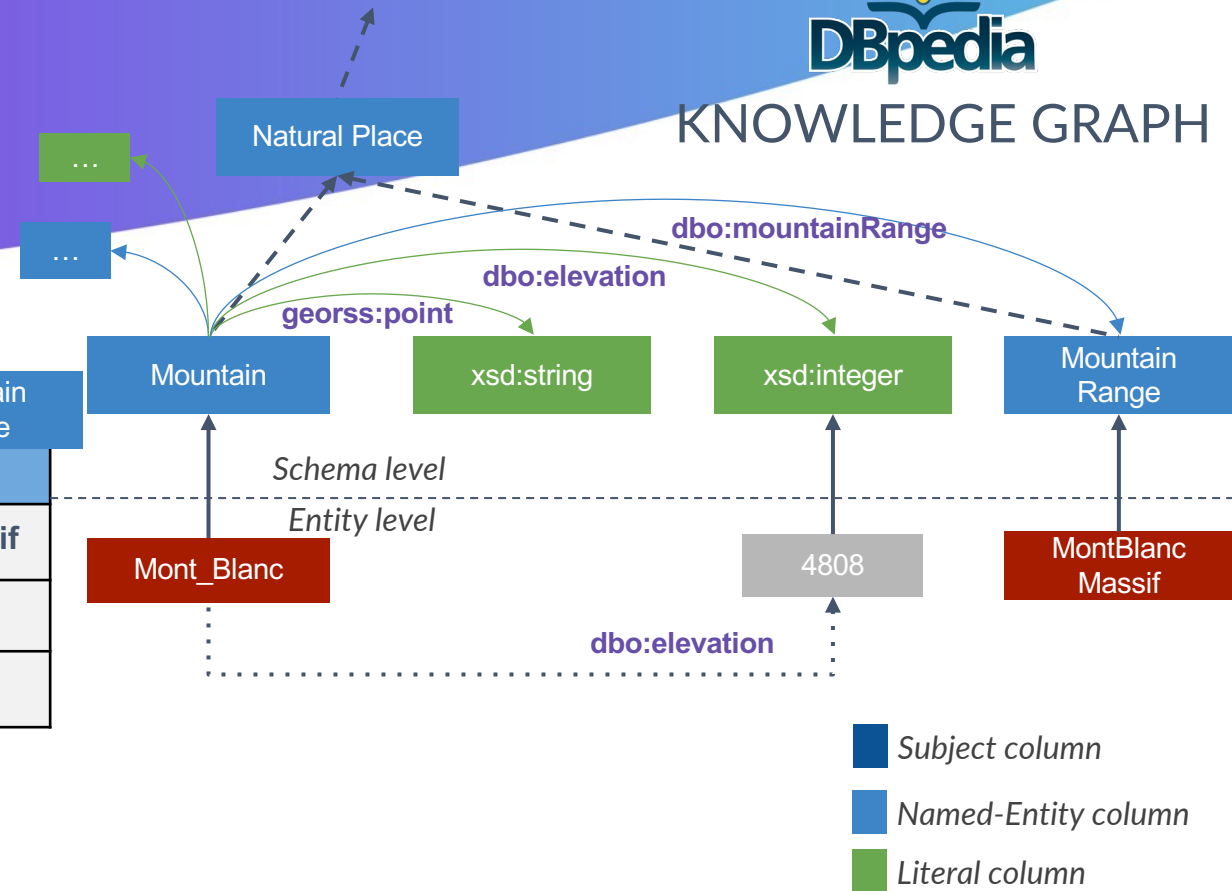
DBpedia
KNOWLEDGE GRAPH

Natural Place

…

…

dbo:mountainRange

dbo:elevation

georss:point

ain
e

Mountain

xsd:string

xsd:integer

Mountain Range

Schema level

Entity level

if

Mont_Blanc

4808

MontBlanc Massif

dbo:elevation

Subject column

Named-Entity column

Literal column